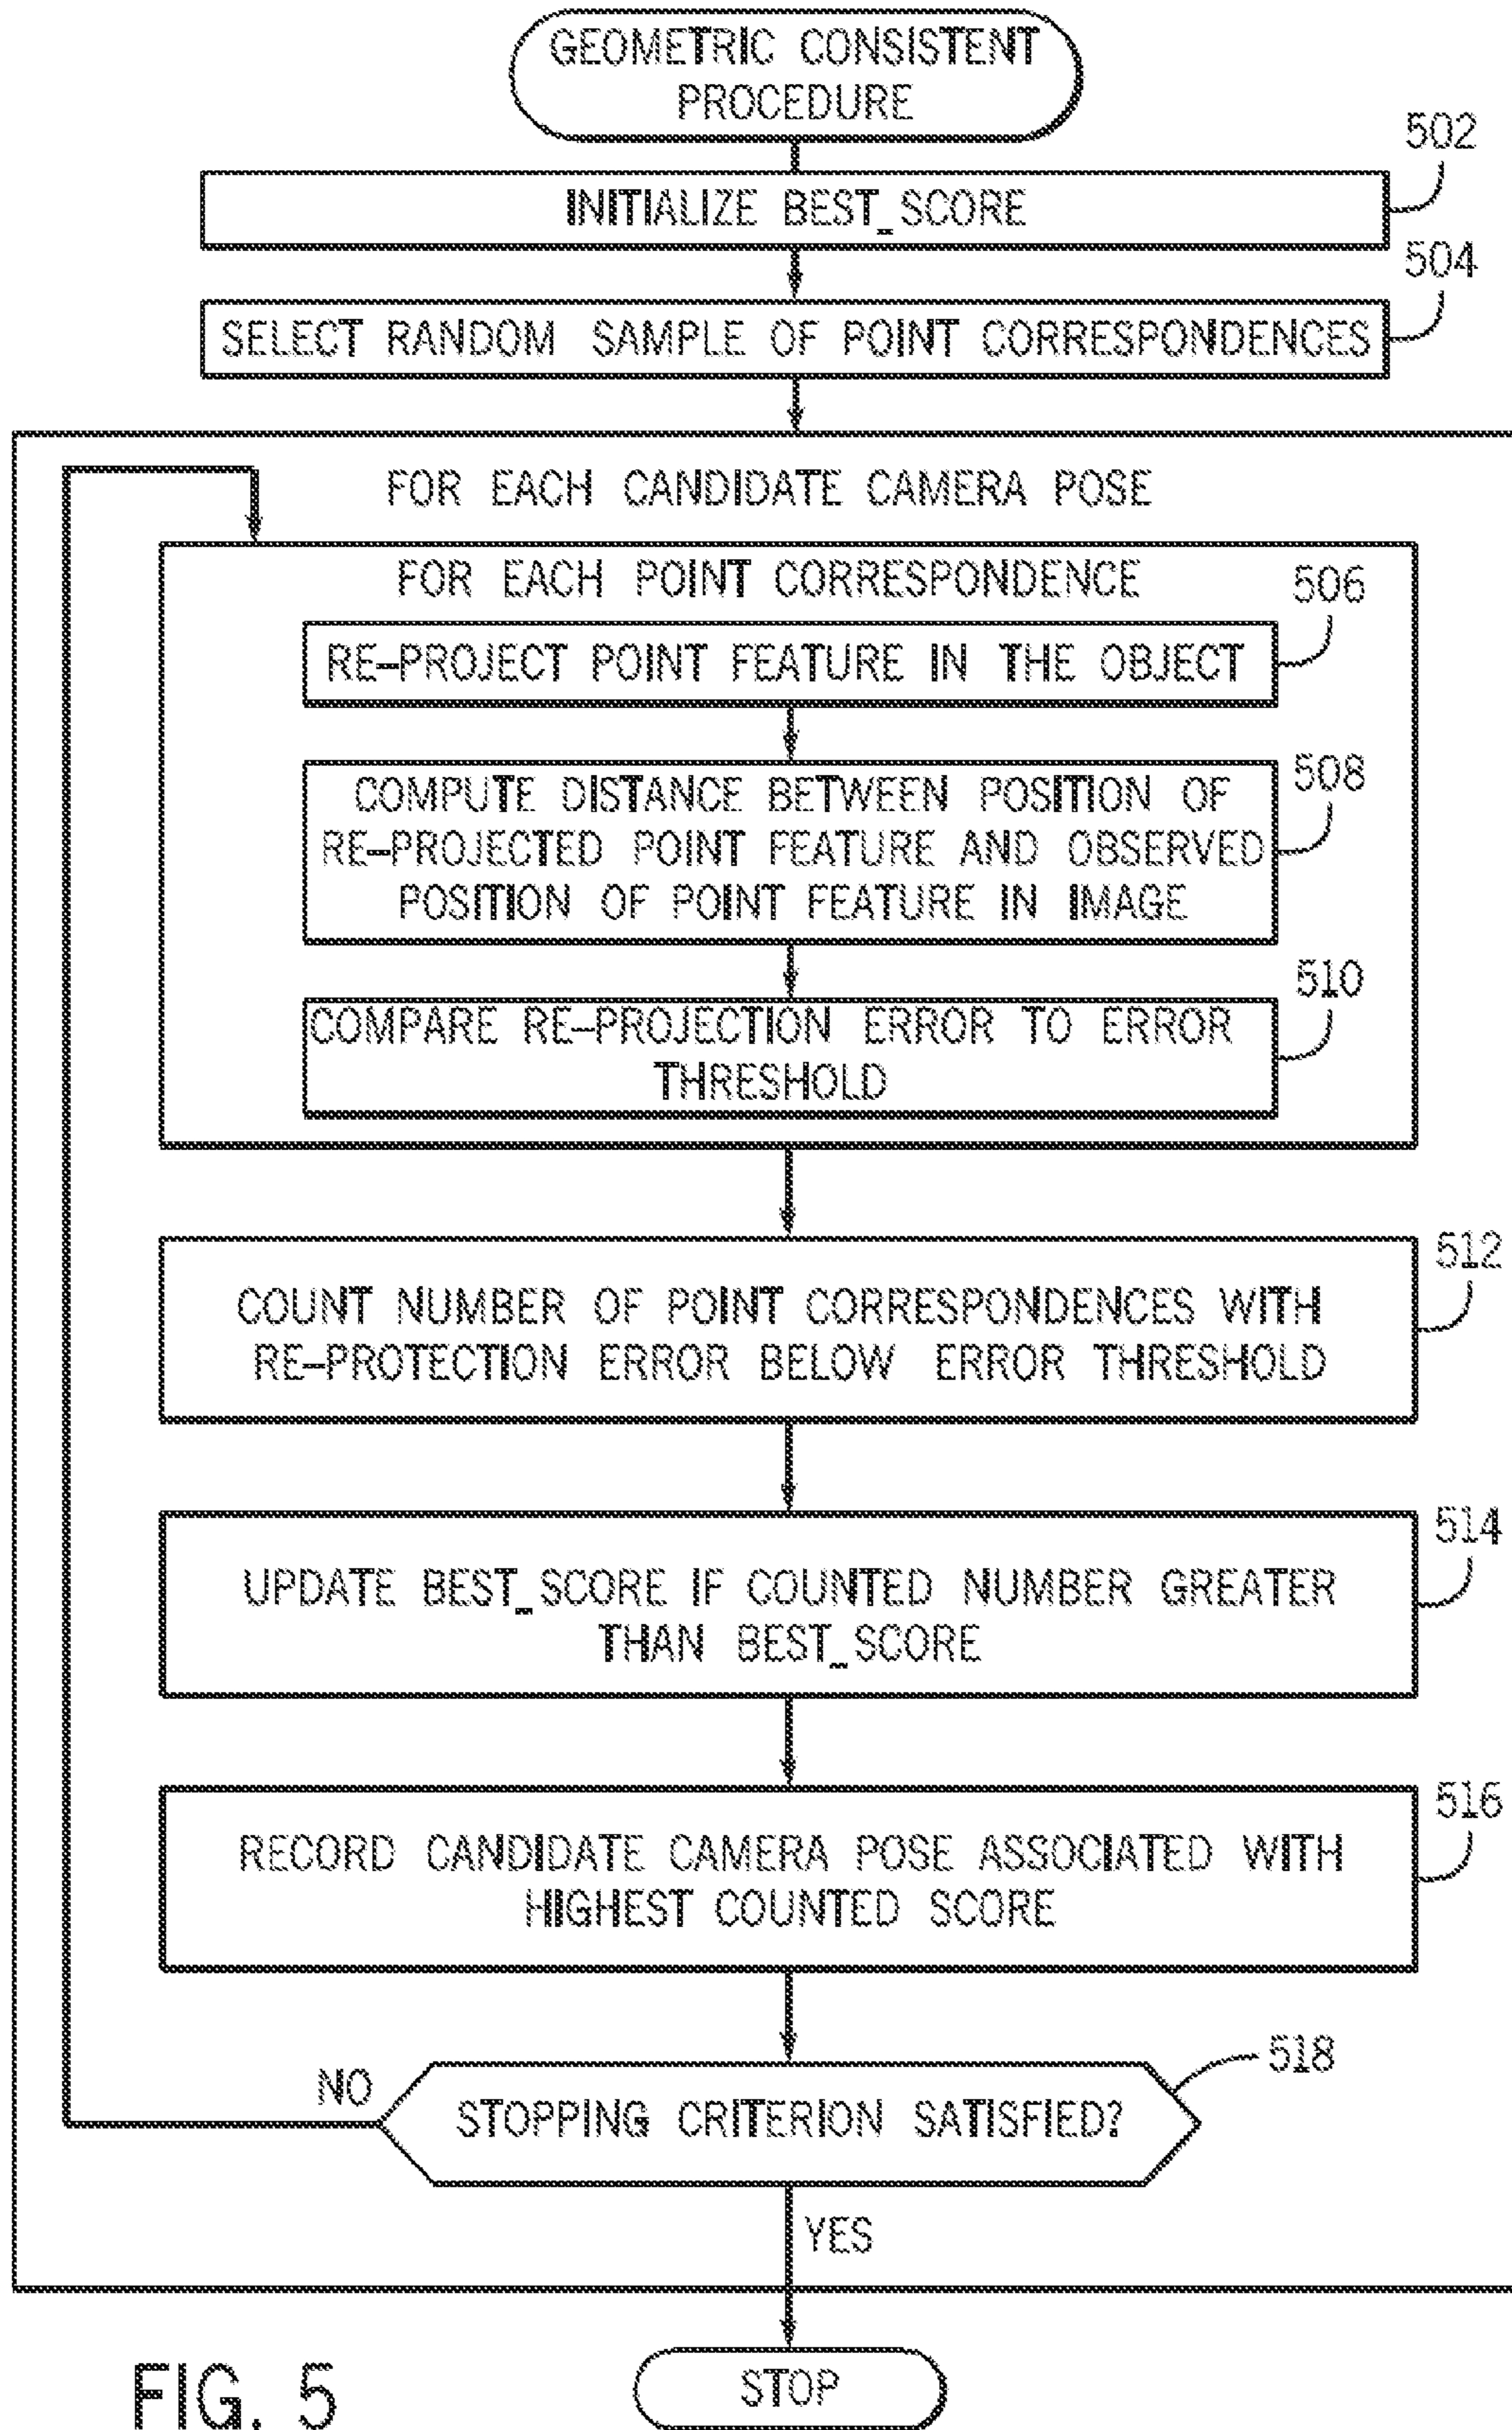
GEOMETRIC CONSISTENT PROCEDURE

INITIALIZE BEST_SCORE

502

SELECT RANDOM SAMPLE OF POINT CORRESPONDENCES

504

FOR EACH CANDIDATE CAMERA POSE

FOR EACH POINT CORRESPONDENCE

506

RE-PROJECT POINT FEATURE IN THE OBJECT

COMPUTE DISTANCE BETWEEN POSITION OF RE-PROJECTED POINT FEATURE AND OBSERVED POSITION OF POINT FEATURE IN IMAGE

508

COMPARE RE-PROJECTION ERROR TO ERROR THRESHOLD

510

COUNT NUMBER OF POINT CORRESPONDENCES WITH RE-PROTECTION ERROR BELOW ERROR THRESHOLD

512

UPDATE BEST_SCORE IF COUNTED NUMBER GREATER THAN BEST_SCORE

514

RECORD CANDIDATE CAMERA POSE ASSOCIATED WITH HIGHEST COUNTED SCORE

516

518

NO

STOPPING CRITERION SATISFIED?

YES

FIG. 5

STOP